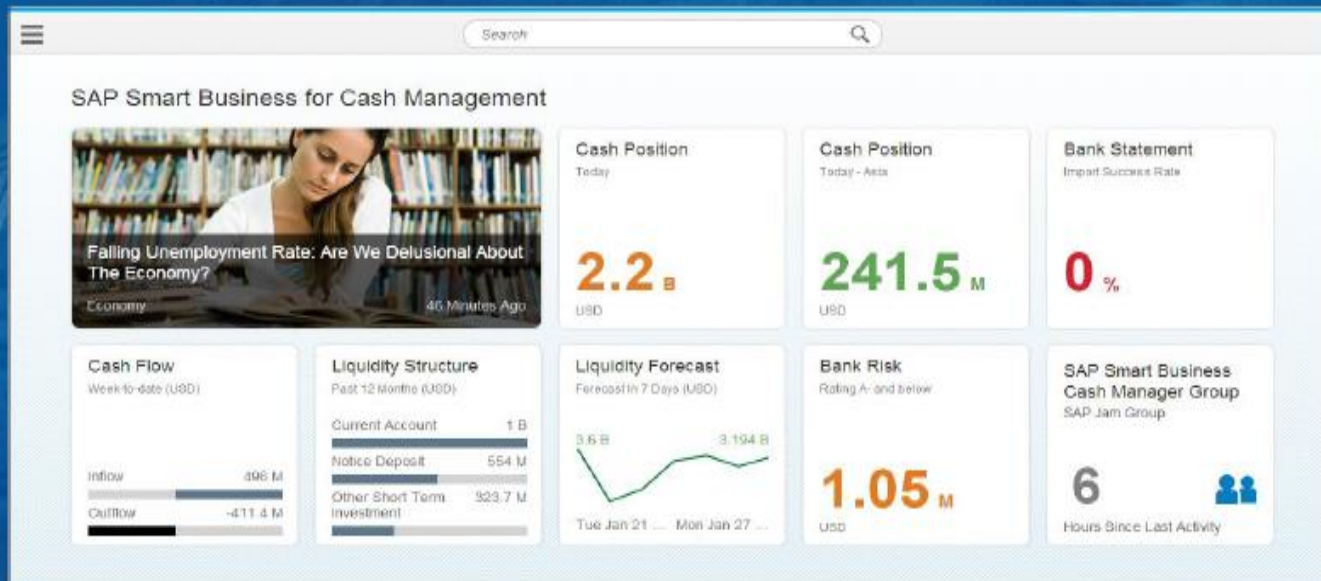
Search

SAP Smart Business for Cash Management

Falling Unemployment Rate: Are We Delusional About The Economy?

Economy

46 Minutes Ago

Cash Position
Today

2.2 B
USD

Cash Position
Today - Asia

241.5 M
USD

Bank Statement
Import Success Rate

0 %

Cash Flow
Week-to-date (USD)

Inflow 496 M

Outflow -411.4 M

Liquidity Structure
Past 12 Months (USD)

Current Account 1 B

Notice Deposit 554 M

Other Short Term Investment 923.7 M

Liquidity Forecast
Forecast in 7 Days (USD)

3.6 B

3.194 B

Tue Jan 21 ... Mon Jan 27 ...

Bank Risk
Rating A- and below

1.05 M
USD

SAP Smart Business Cash Manager Group
SAP Jam Group

6

Hours Since Last Activity